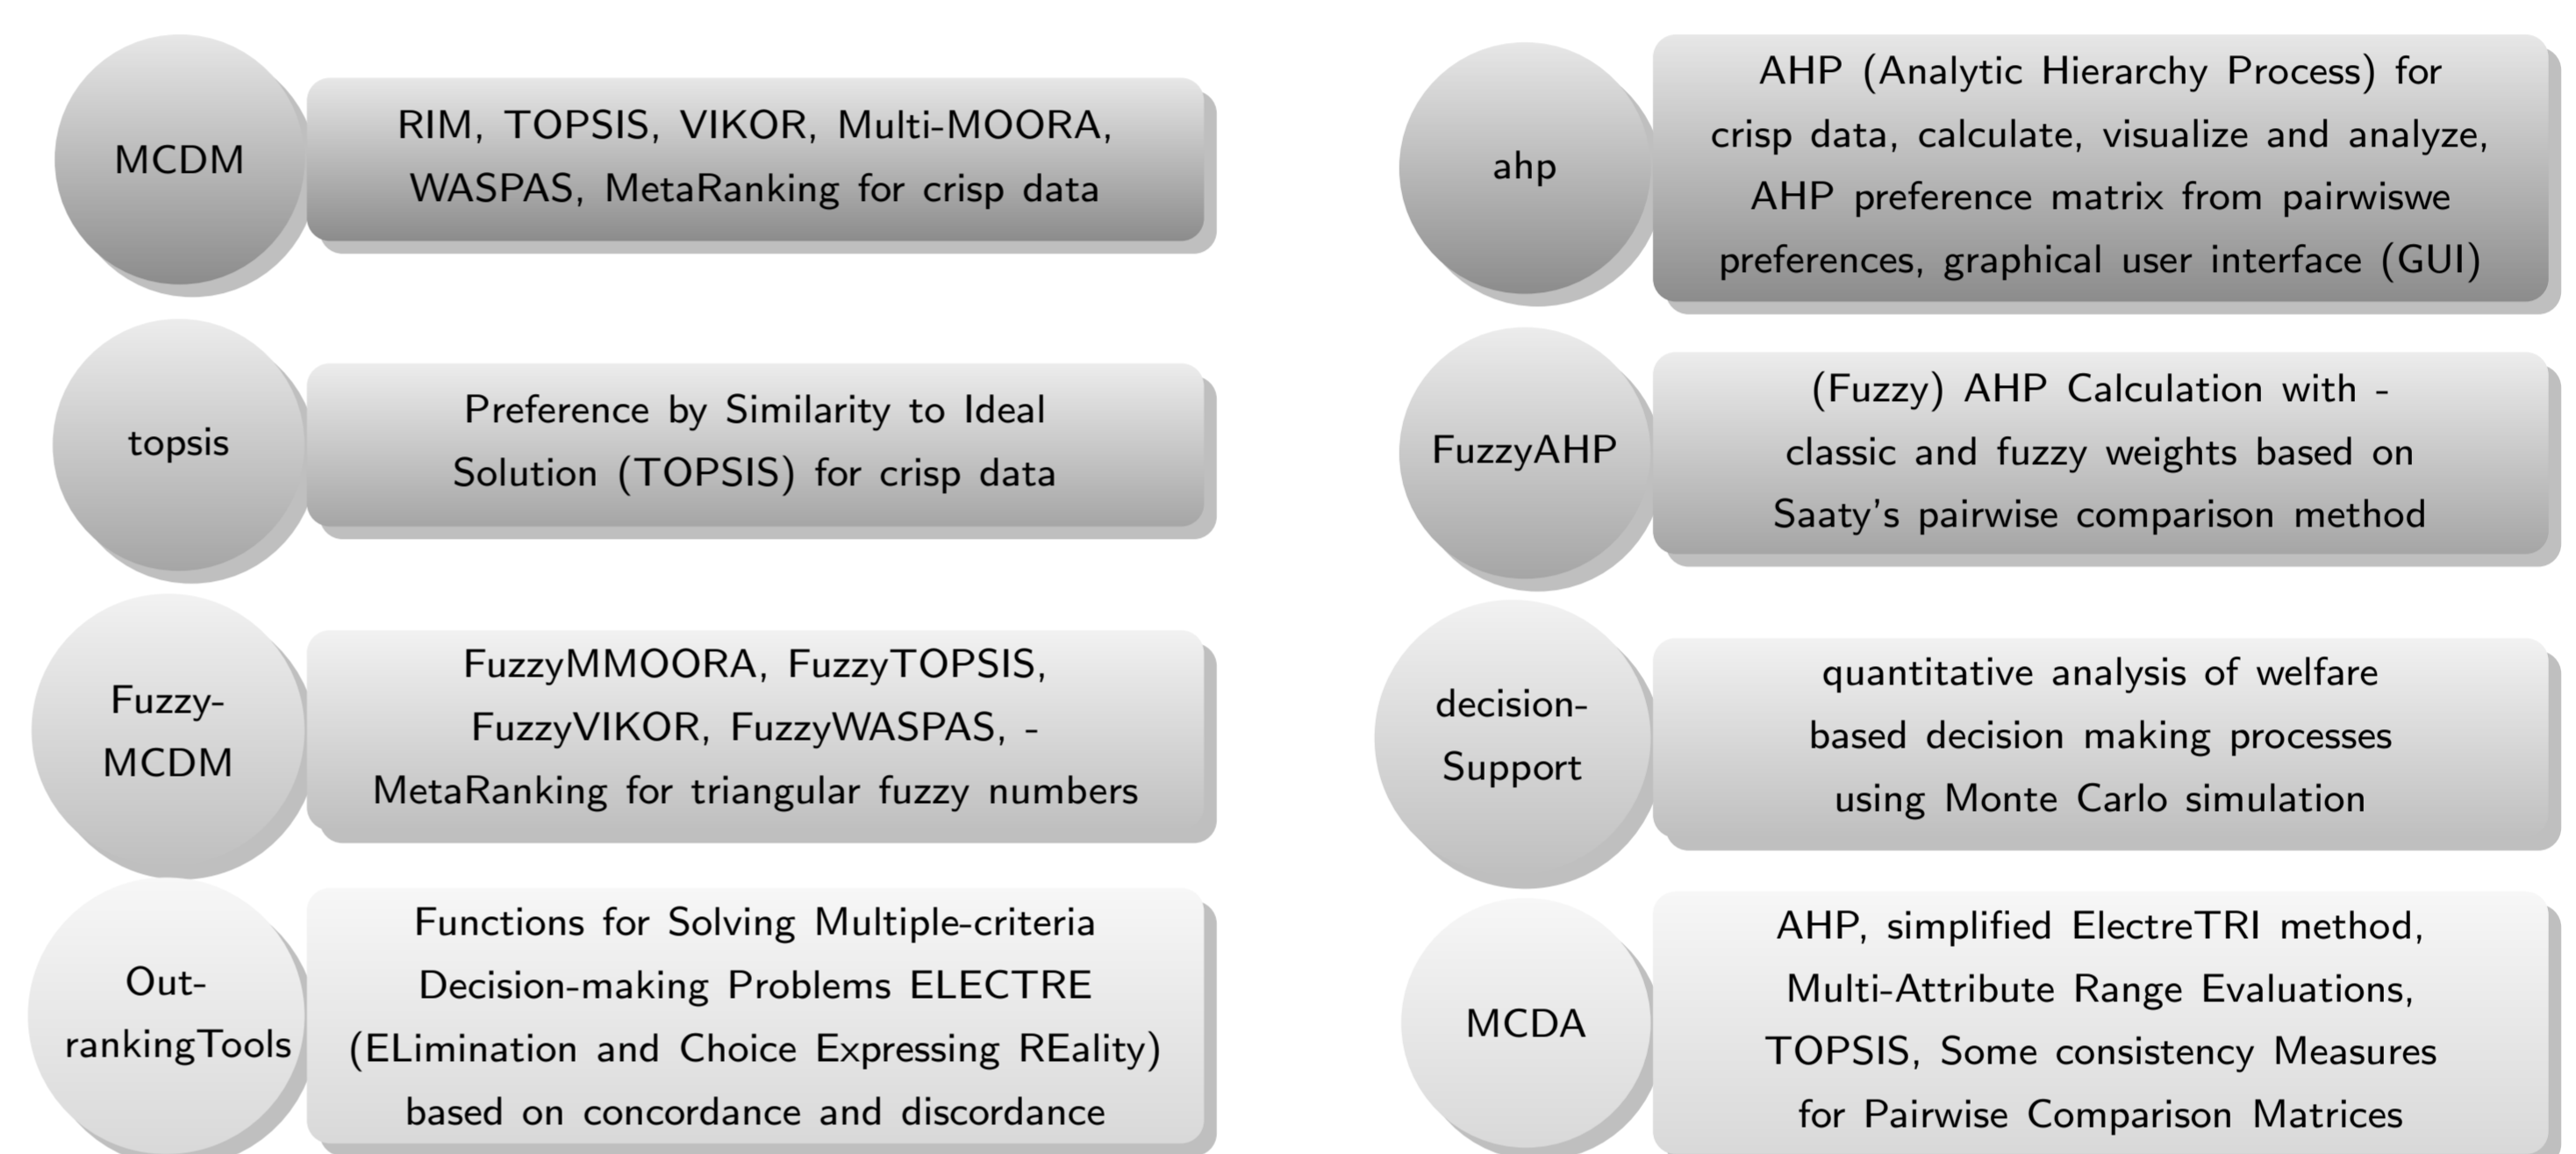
MCDM

RIM, TOPSIS, VIKOR, Multi-MOORA, WASPAS, MetaRanking for crisp data

topsis

Preference by Similarity to Ideal Solution (TOPSIS) for crisp data

Fuzzy-MCDM

FuzzyMMOORA, FuzzyTOPSIS, FuzzyVIKOR, FuzzyWASPAS, -MetaRanking for triangular fuzzy numbers

Out-rankingTools

Functions for Solving Multiple-criteria Decision-making Problems ELECTRE (ELimination and Choice Expressing REality) based on concordance and discordance

ahp

AHP (Analytic Hierarchy Process) for crisp data, calculate, visualize and analyze, AHP preference matrix from pairwiswe preferences, graphical user interface (GUI)

FuzzyAHP

(Fuzzy) AHP Calculation with -classic and fuzzy weights based on Saaty's pairwise comparison method

decision-Support

quantitative analysis of welfare based decision making processes using Monte Carlo simulation

MCDA

AHP, simplified ElectreTRI method, Multi-Attribute Range Evaluations, TOPSIS, Some consistency Measures for Pairwise Comparison Matrices